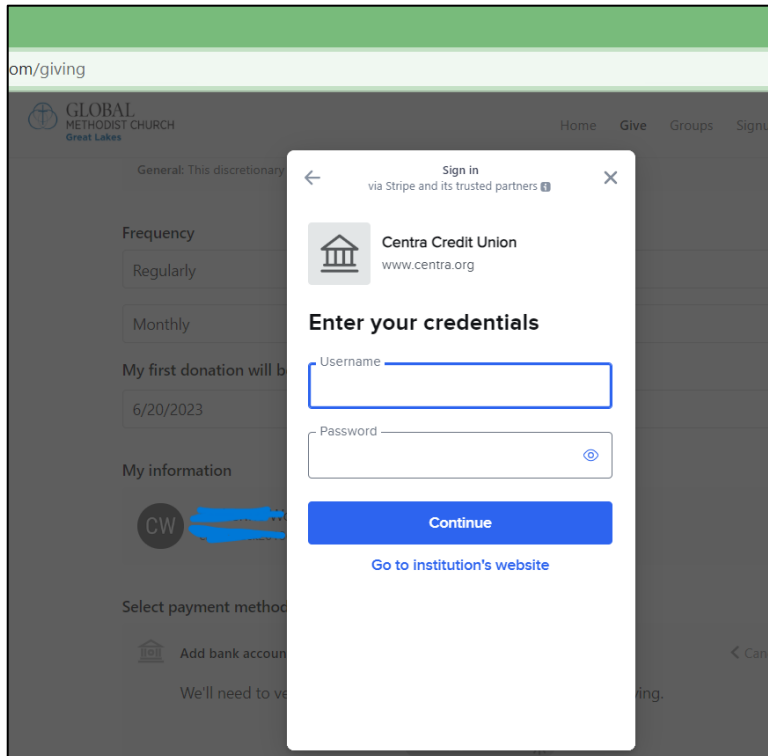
om/giving

GLOBAL METHODIST CHURCH Great Lakes

Home Give Groups Signu

General: This discretionary

Frequency

Regularly

Monthly

My first donation will b

6/20/2023

My information

CW

Select payment method

Add bank accoun

< Can

We'll need to ve

ving.

Sign in
via Stripe and its trusted partners

Centra Credit Union
www.centra.org

Enter your credentials

Username

Password

Continue

Go to institution's website